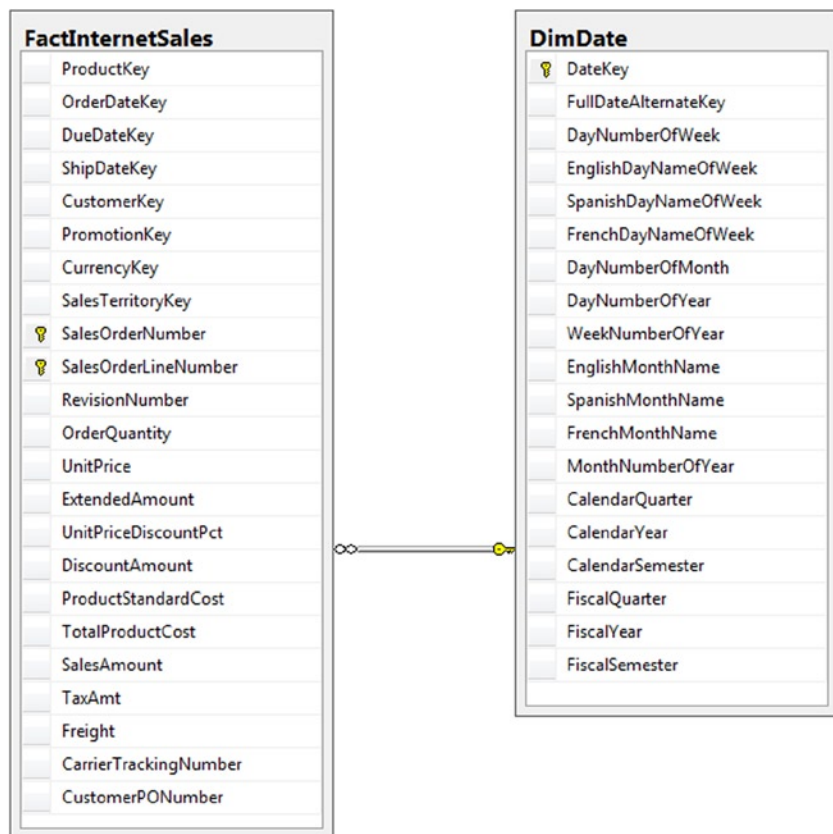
FactInternetSales
ProductKey
OrderDateKey
DueDateKey
ShipDateKey
CustomerKey
PromotionKey
CurrencyKey
SalesTerritoryKey
SalesOrderNumber
SalesOrderLineNumber
RevisionNumber
OrderQuantity
UnitPrice
ExtendedAmount
UnitPriceDiscountPct
DiscountAmount
ProductStandardCost
TotalProductCost
SalesAmount
TaxAmt
Freight
CarrierTrackingNumber
CustomerPONumber

DimDate
DateKey
FullDateAlternateKey
DayNumberOfWeek
EnglishDayNameOfWeek
SpanishDayNameOfWeek
FrenchDayNameOfWeek
DayNumberOfMonth
DayNumberOfYear
WeekNumberOfYear
EnglishMonthName
SpanishMonthName
FrenchMonthName
MonthNumberOfYear
CalendarQuarter
CalendarYear
CalendarSemester
FiscalQuarter
FiscalYear
FiscalSemester